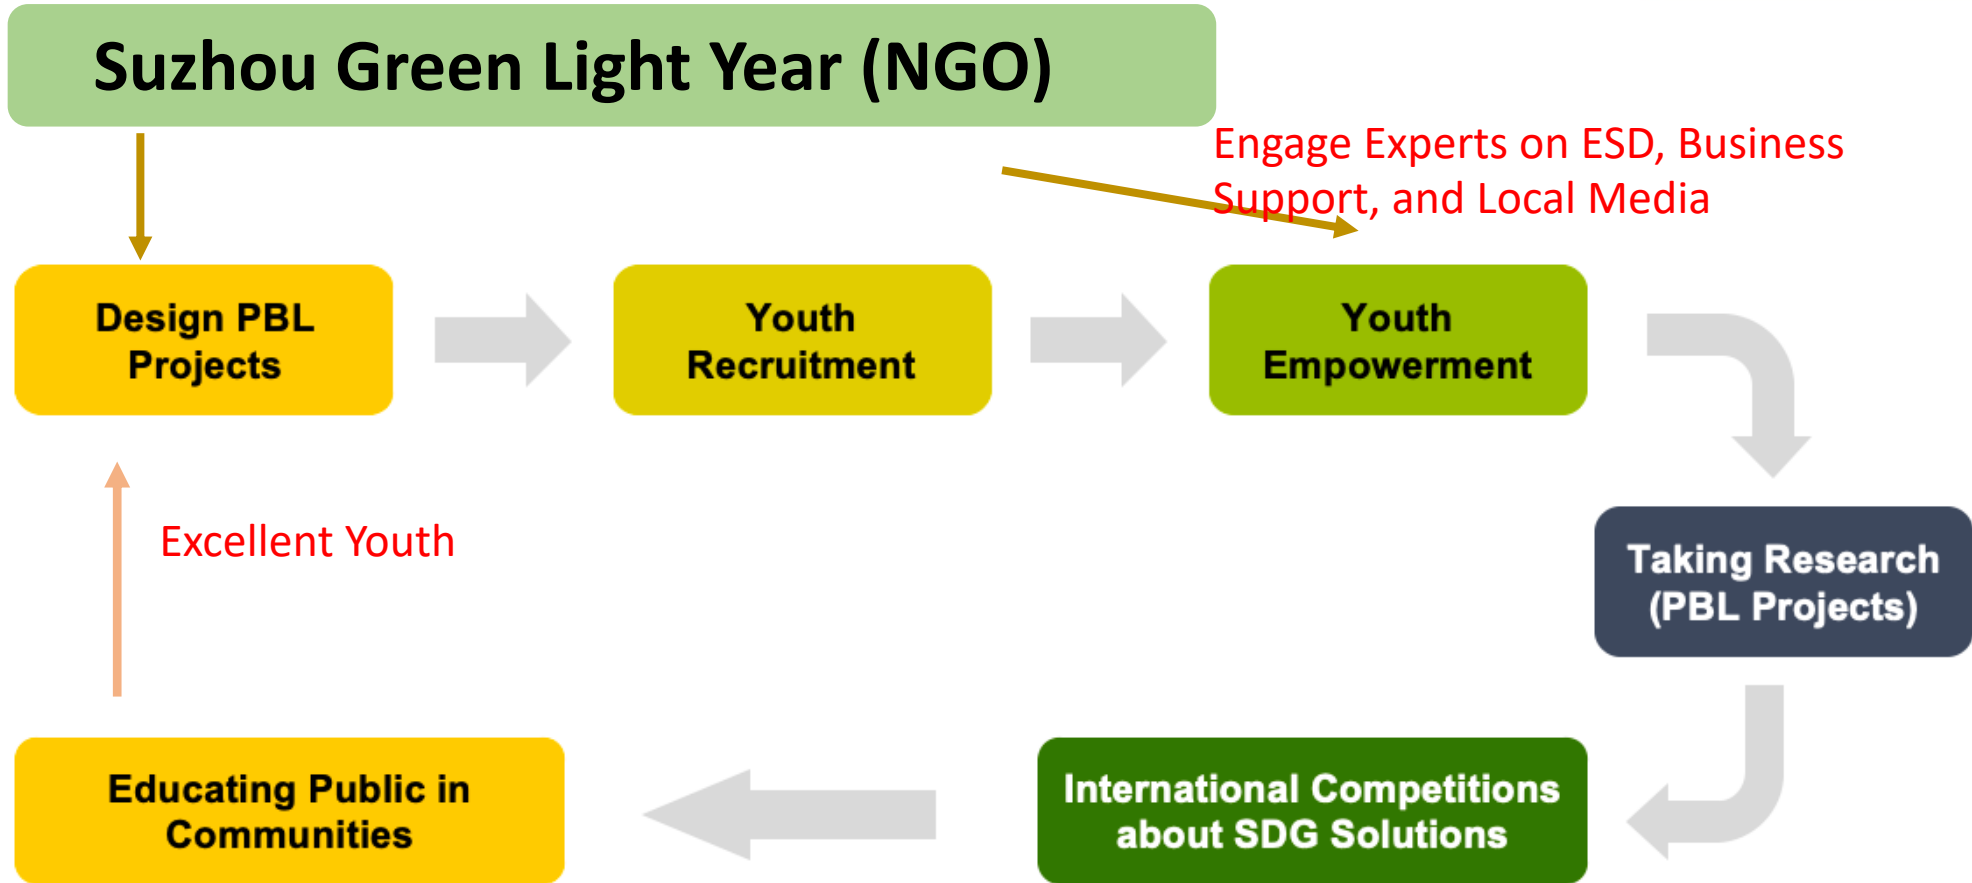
Suzhou Green Light Year (NGO)

Engage Experts on ESD, Business Support, and Local Media

Design PBL Projects

Youth Recruitment

Youth Empowerment

Taking Research (PBL Projects)

International Competitions about SDG Solutions

Educating Public in Communities

Excellent Youth